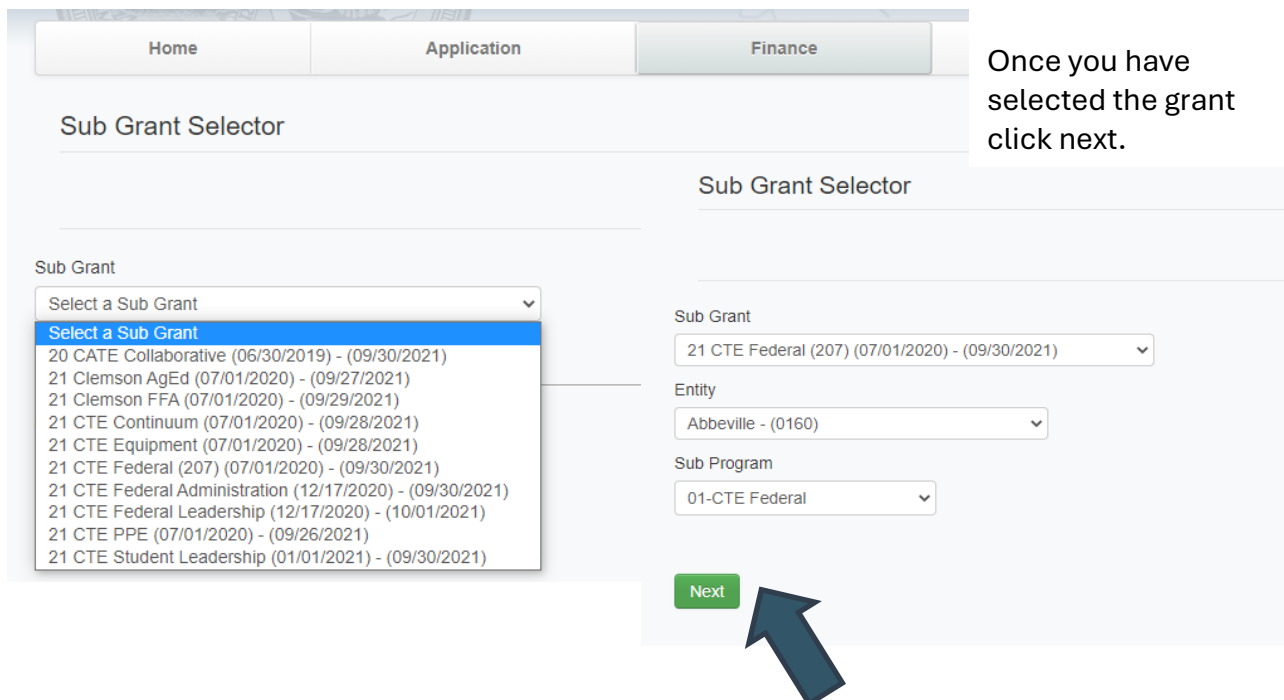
Home | Application | Finance

Once you have selected the grant click next.

Sub Grant Selector

Sub Grant

Select a Sub Grant

Select a Sub Grant
20 CATE Collaborative (06/30/2019) - (09/30/2021)
21 Clemson AgEd (07/01/2020) - (09/27/2021)
21 Clemson FFA (07/01/2020) - (09/29/2021)
21 CTE Continuum (07/01/2020) - (09/28/2021)
21 CTE Equipment (07/01/2020) - (09/28/2021)
21 CTE Federal (207) (07/01/2020) - (09/30/2021)
21 CTE Federal Administration (12/17/2020) - (09/30/2021)
21 CTE Federal Leadership (12/17/2020) - (10/01/2021)
21 CTE PPE (07/01/2020) - (09/26/2021)
21 CTE Student Leadership (01/01/2021) - (09/30/2021)

Sub Grant Selector

Sub Grant

21 CTE Federal (207) (07/01/2020) - (09/30/2021)

Entity

Abbeville - (0160)

Sub Program

01-CTE Federal

Next